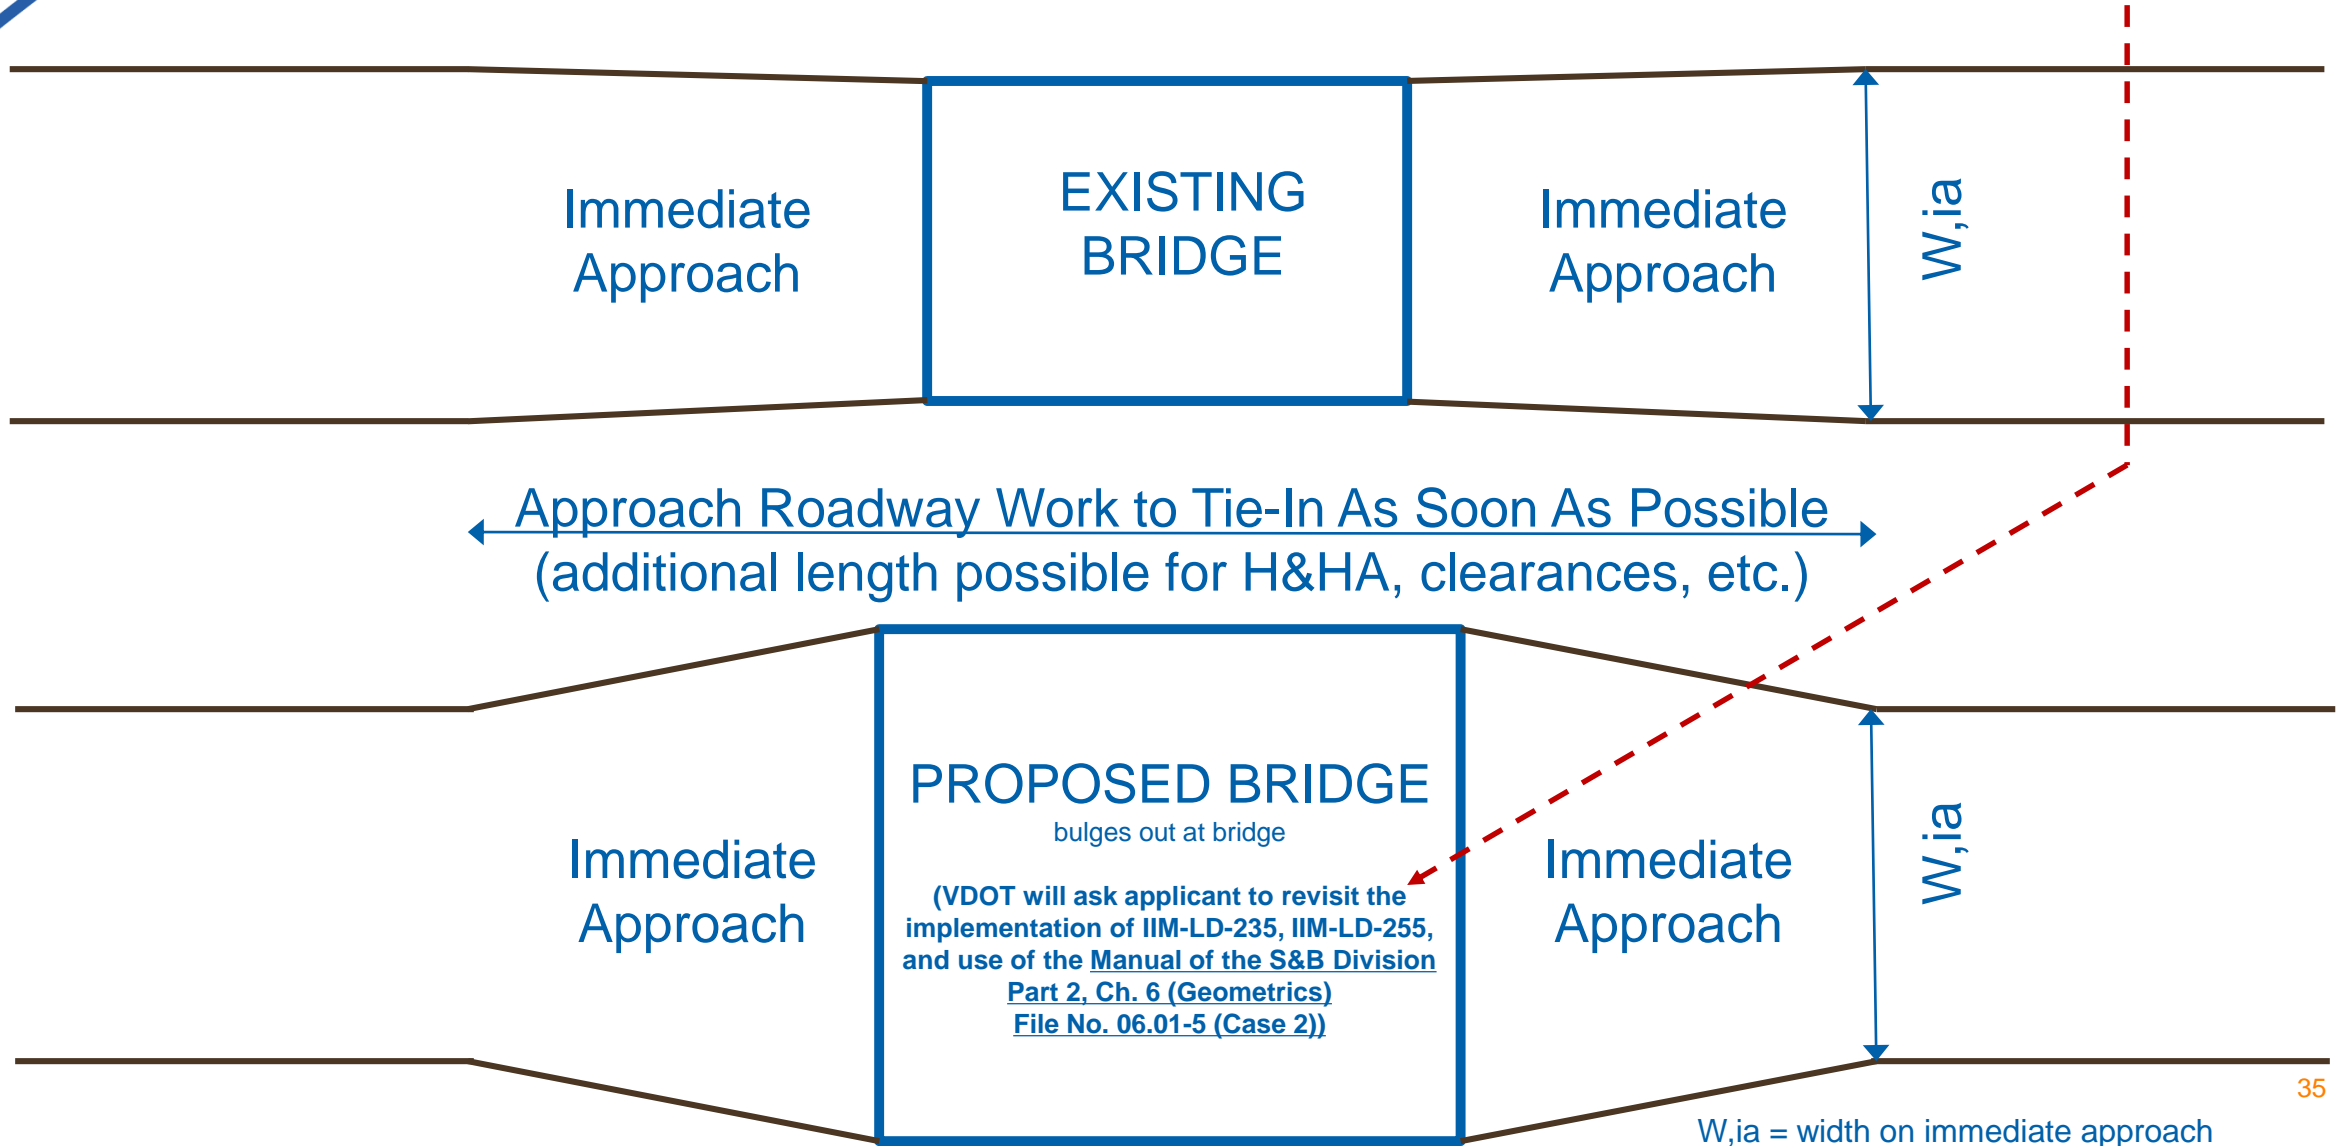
Immediate Approach

EXISTING BRIDGE

Immediate Approach

W,ia

Approach Roadway Work to Tie-In As Soon As Possible
(additional length possible for H&HA, clearances, etc.)

Immediate Approach

PROPOSED BRIDGE
bulges out at bridge

(VDOT will ask applicant to revisit the implementation of IIM-LD-235, IIM-LD-255, and use of the Manual of the S&B Division Part 2, Ch. 6 (Geometrics) File No. 06.01-5 (Case 2))

Immediate Approach

W,ia

35

W,ia = width on immediate approach